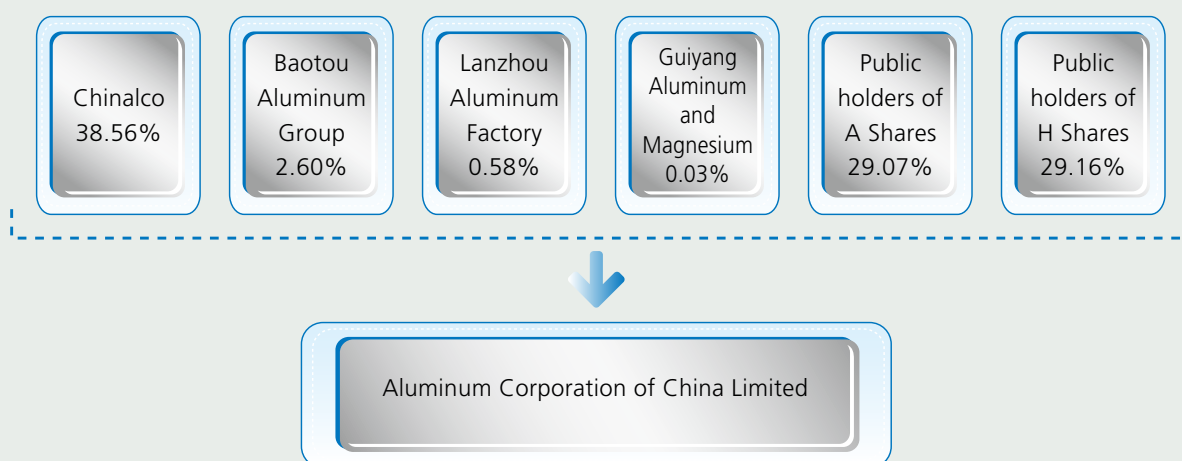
Chinalco
38.56%

Baotou Aluminum Group
2.60%

Lanzhou Aluminum Factory
0.58%

Guiyang Aluminum and Magnesium
0.03%

Public holders of A Shares
29.07%

Public holders of H Shares
29.16%

Aluminum Corporation of China Limited